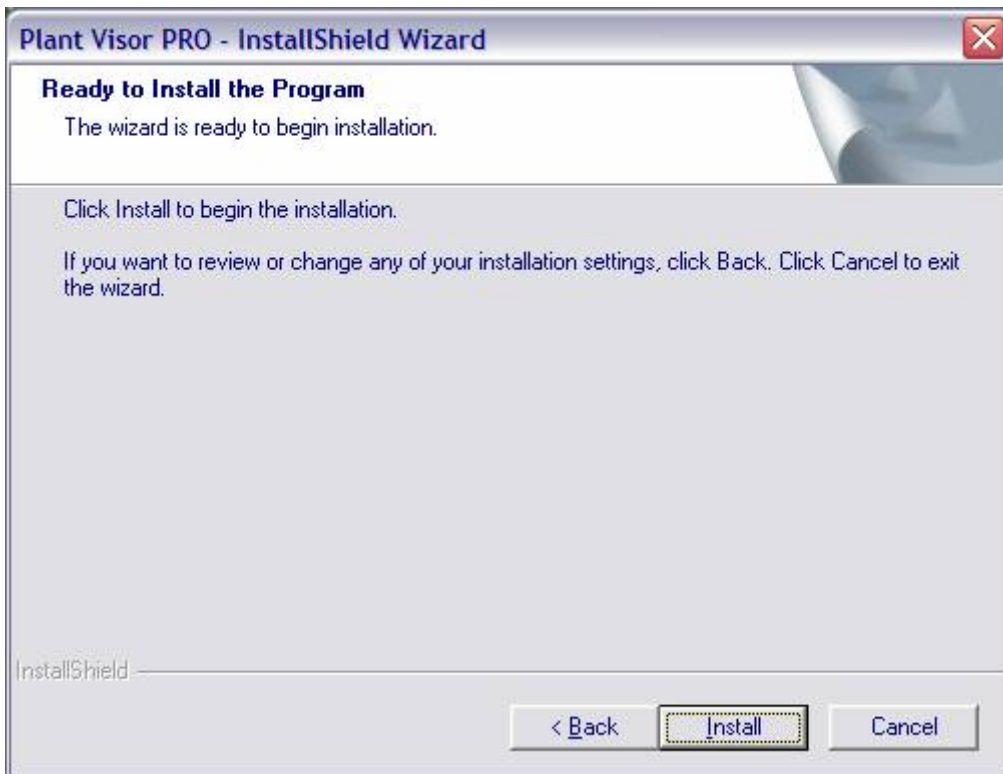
Plant Visor PRO - InstallShield Wizard

Ready to Install the Program

The wizard is ready to begin installation.

Click Install to begin the installation.

If you want to review or change any of your installation settings, click Back. Click Cancel to exit the wizard.

InstallShield

< Back

Install

Cancel